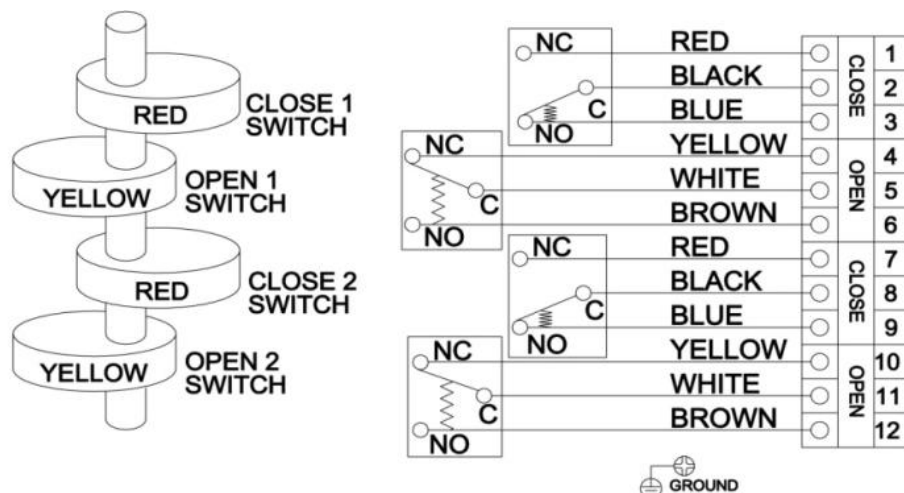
RED
CLOSE 1 SWITCH
YELLOW
OPEN 1 SWITCH
RED
CLOSE 2 SWITCH
YELLOW
OPEN 2 SWITCH

NC
C
NO
RED
BLACK
BLUE
CLOSE
1
2
3
NC
C
NO
YELLOW
WHITE
BROWN
OPEN
4
5
6
NC
C
NO
RED
BLACK
BLUE
CLOSE
7
8
9
NC
C
NO
YELLOW
WHITE
BROWN
OPEN
10
11
12
GROUND